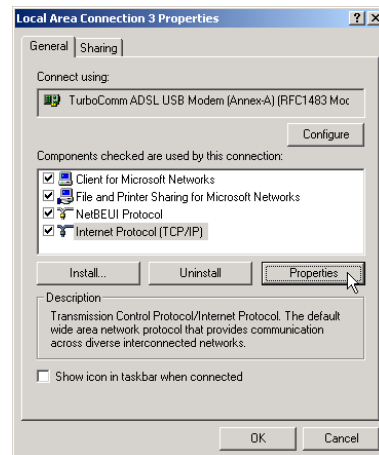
Local Area Connection 3 Properties

?

X

General

Sharing

Connect using:

TurboComm ADSL USB Modem (Annex-A) (RFC1483 Moc

Configure

Components checked are used by this connection:

Client for Microsoft Networks

File and Printer Sharing for Microsoft Networks

NetBEUI Protocol

Internet Protocol (TCP/IP)

Install...

Uninstall

Properties

Description

Transmission Control Protocol/Internet Protocol. The default wide area network protocol that provides communication across diverse interconnected networks.

Show icon in taskbar when connected

OK

Cancel